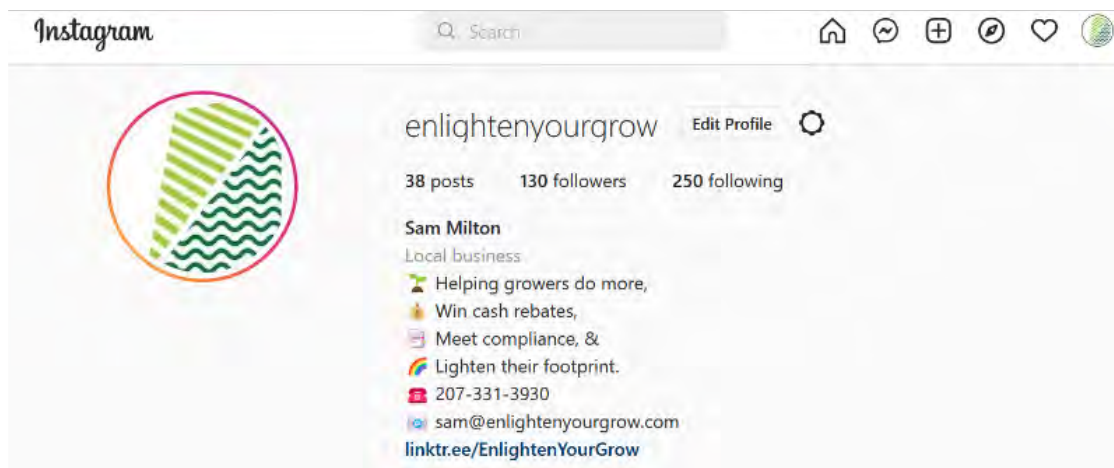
Instagram

Search

enlightenyourgrow Edit Profile

38 posts 130 followers 250 following

Sam Milton
Local business
🌱 Helping growers do more,
💰 Win cash rebates,
📋 Meet compliance, &
🌈 Lighten their footprint.
☎️ 207-331-3930
📧 sam@enlightenyourgrow.com
linktr.ee/EnlightenYourGrow